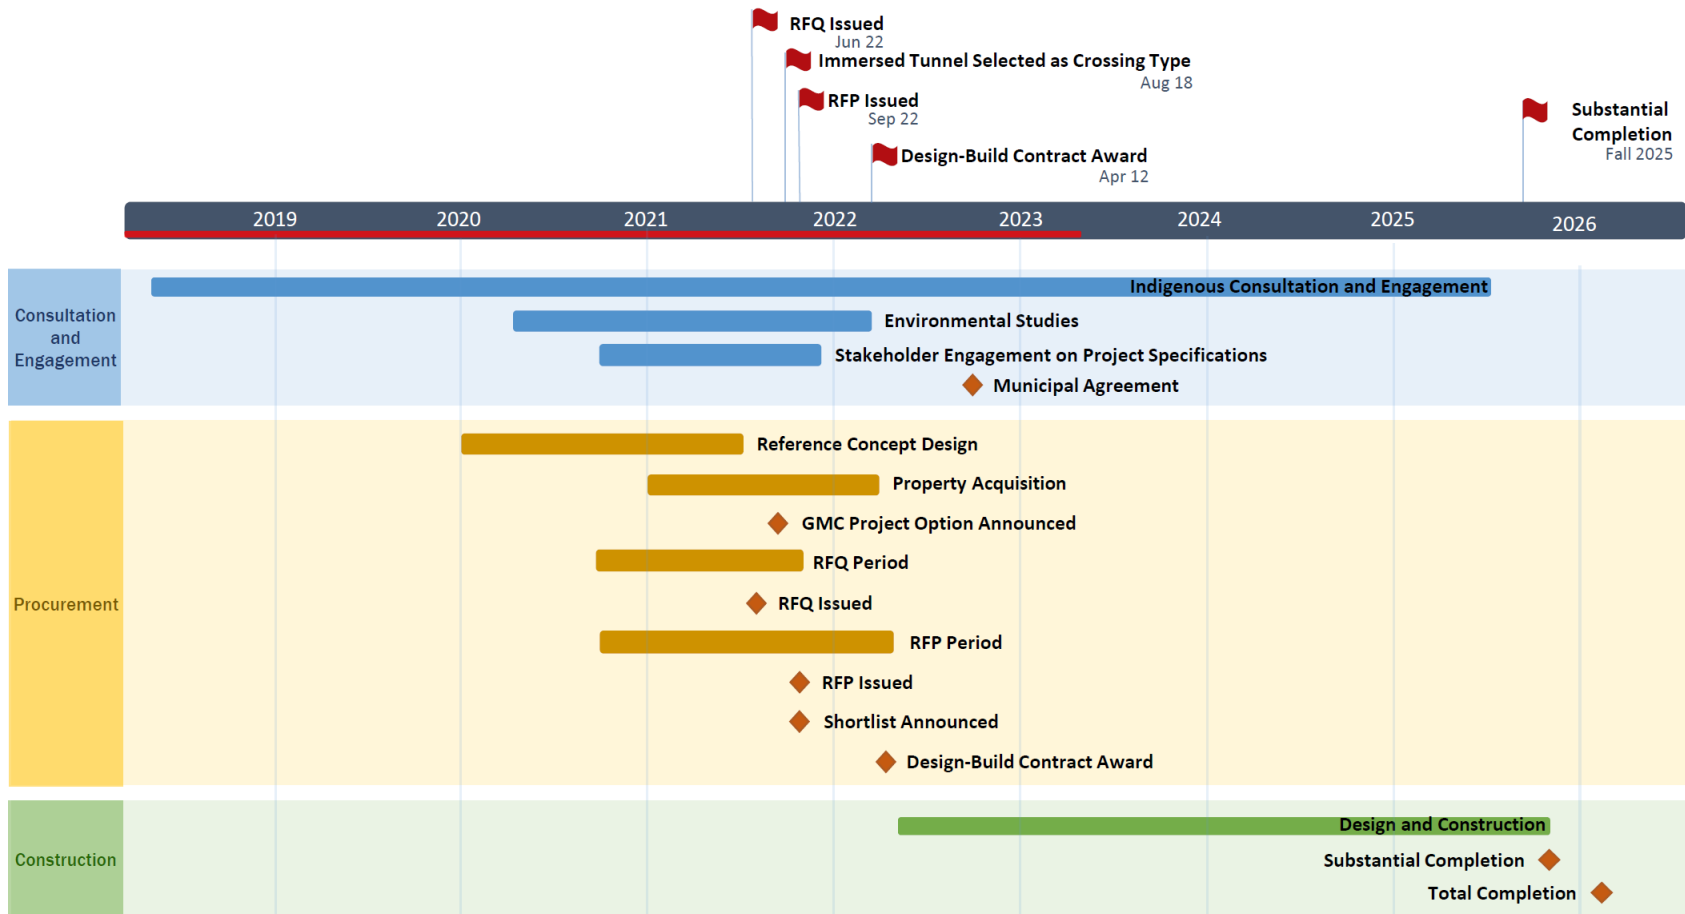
RFQ Issued
Jun 22
Immersed Tunnel Selected as Crossing Type
Aug 18
RFP Issued
Sep 22
Design-Build Contract Award
Apr 12
Substantial Completion
Fall 2025

2019 2020 2021 2022 2023 2024 2025 2026

Consultation and Engagement
Indigenous Consultation and Engagement
Environmental Studies
Stakeholder Engagement on Project Specifications
Municipal Agreement

Procurement
Reference Concept Design
Property Acquisition
GMC Project Option Announced
RFQ Period
RFQ Issued
RFP Period
RFP Issued
Shortlist Announced
Design-Build Contract Award

Construction
Design and Construction
Substantial Completion
Total Completion